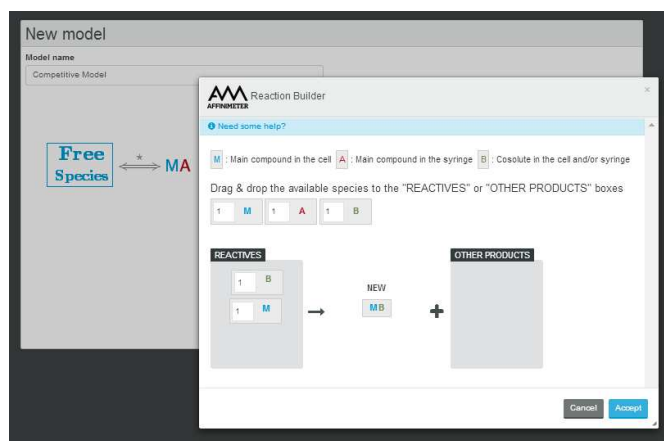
New model

Model name

Competitive Model

Free Species

*

MA

AFFINIMETER

Reaction Builder

×

Need some help?

M : Main compound in the cell A : Main compound in the syringe B : Cosolute in the cell and/or syringe

Drag & drop the available species to the "REACTIVES" or "OTHER PRODUCTS" boxes

1 M 1 A 1 B

REACTIVES

1 B

1 M

NEW

MB

OTHER PRODUCTS

Cancel Accept